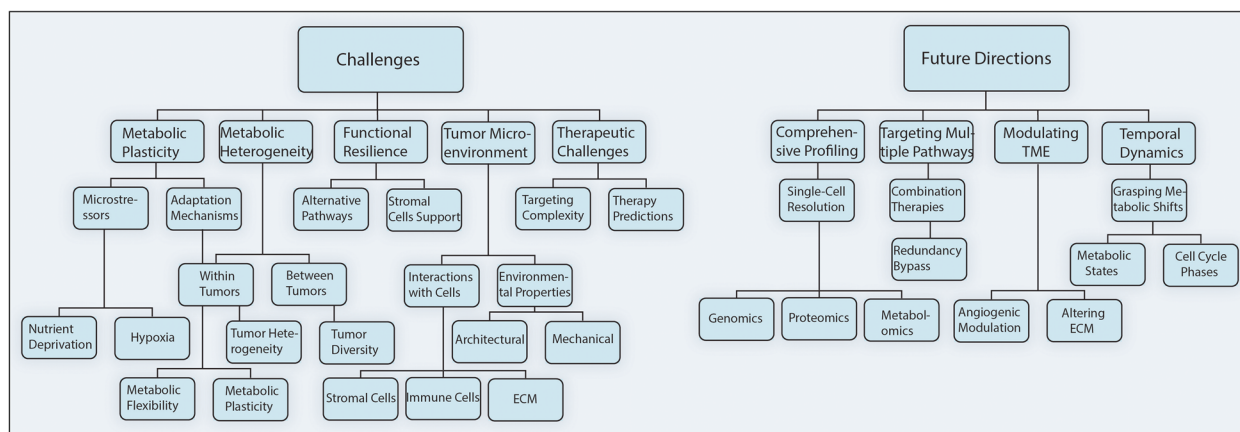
Challenges

Metabolic Plasticity

Microstressors

Nutrient Deprivation

Hypoxia

Adaptation Mechanisms

Metabolic Heterogeneity

Within Tumors

Tumor Heterogeneity

Metabolic Flexibility

Metabolic Plasticity

Between Tumors

Tumor Diversity

Functional Resilience

Alternative Pathways

Stromal Cells Support

Tumor Microenvironment

Interactions with Cells

Stromal Cells

Immune Cells

ECM

Environmental Properties

Architectural

Mechanical

Therapeutic Challenges

Targeting Complexity

Therapy Predictions

Future Directions

Comprehensive Profiling

Single-Cell Resolution

Genomics

Proteomics

Metabolomics

Targeting Multiple Pathways

Combination Therapies

Redundancy Bypass

Modulating TME

Angiogenic Modulation

Altering ECM

Temporal Dynamics

Grasping Metabolic Shifts

Metabolic States

Cell Cycle Phases